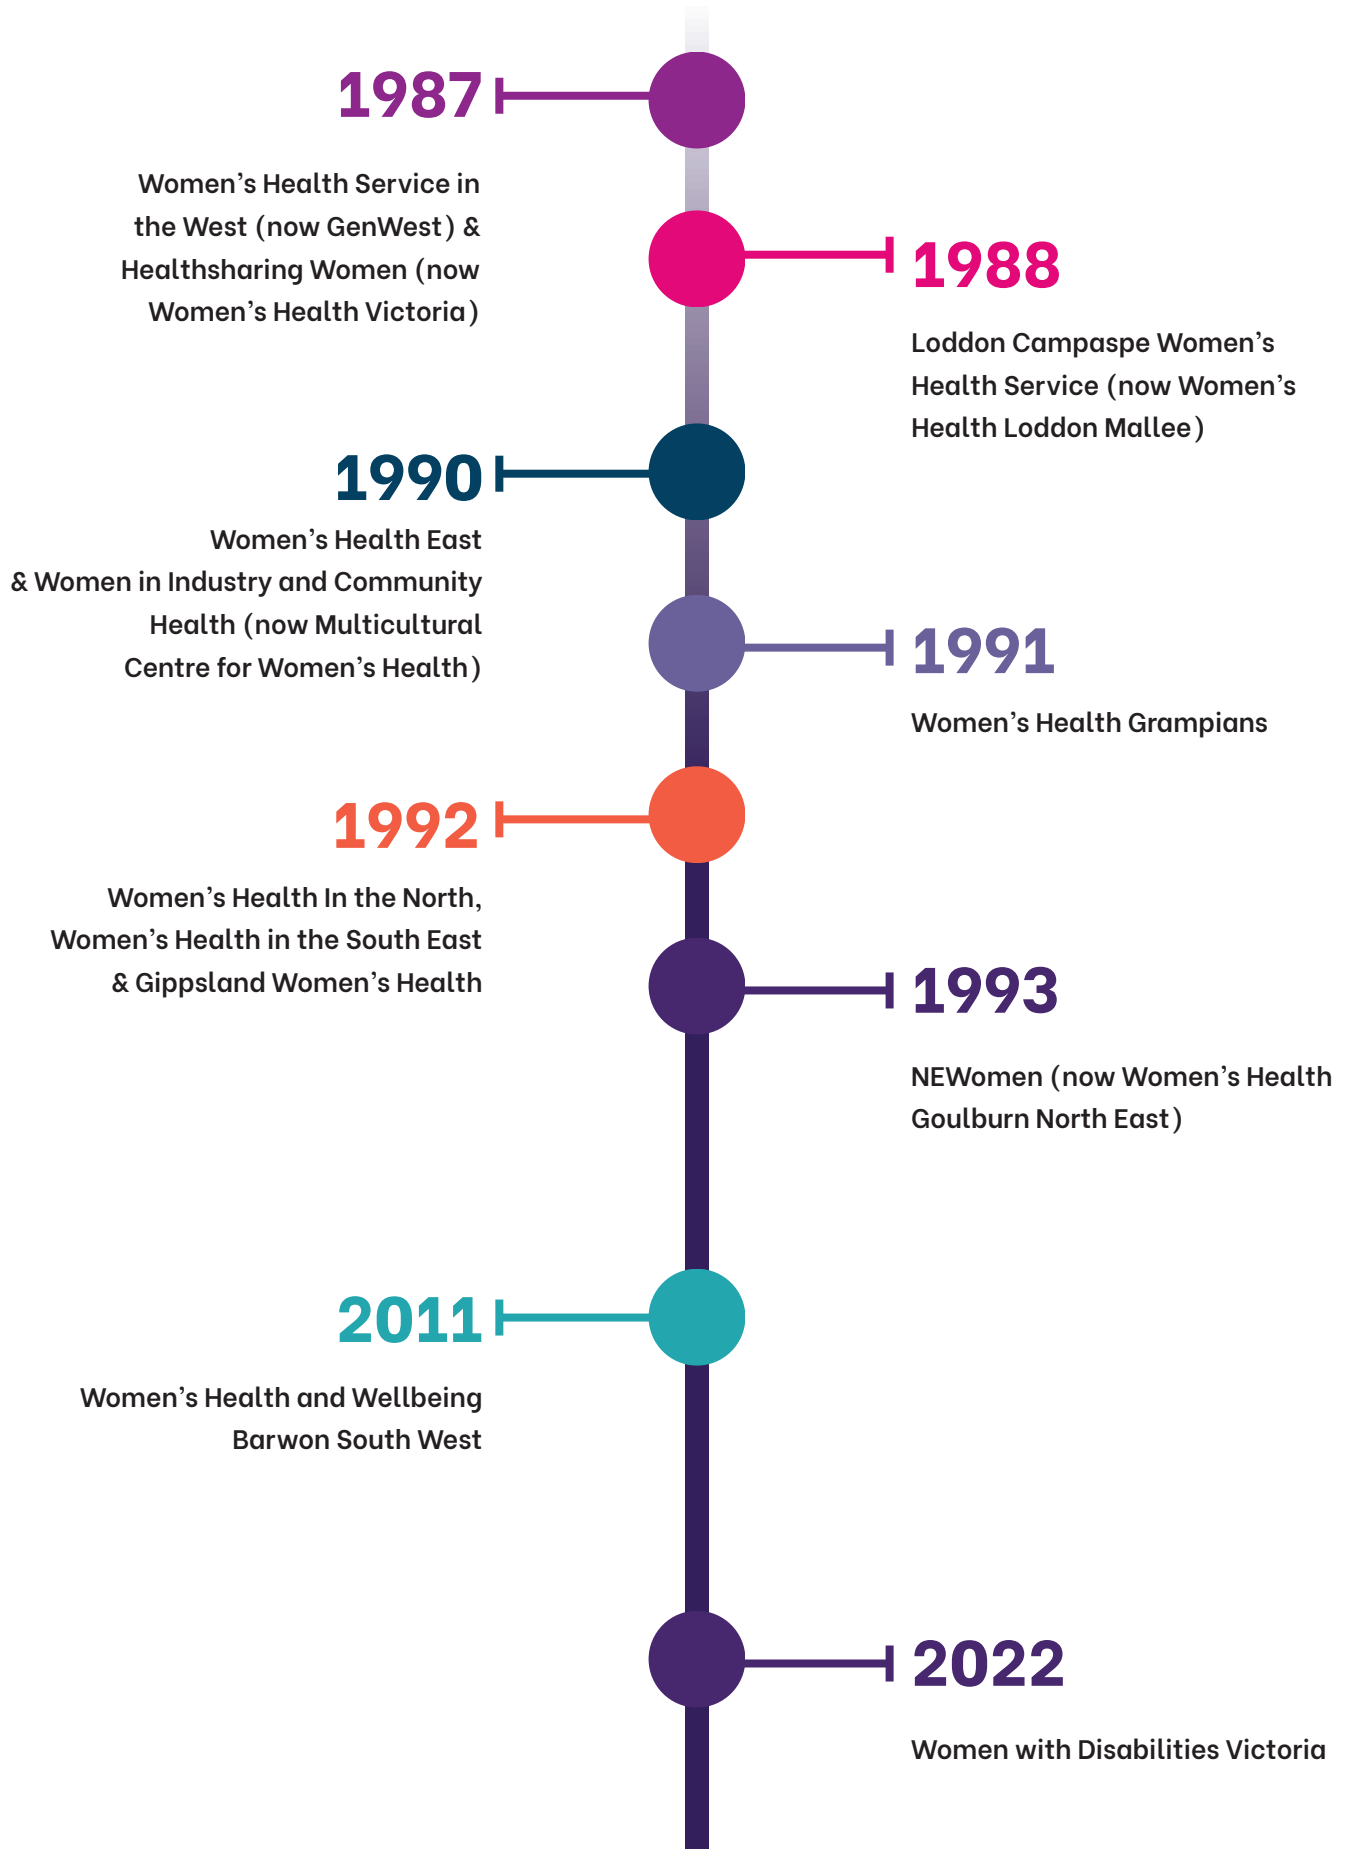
1987

Women’s Health Service in the West (now GenWest) & Healthsharing Women (now Women’s Health Victoria)

1988

Loddon Campaspe Women’s Health Service (now Women’s Health Loddon Mallee)

1990

Women’s Health East & Women in Industry and Community Health (now Multicultural Centre for Women’s Health)

1991

Women’s Health Grampians

1992

Women’s Health In the North, Women’s Health in the South East & Gippsland Women’s Health

1993

NEWomen (now Women’s Health Goulburn North East)

2011

Women’s Health and Wellbeing Barwon South West

2022

Women with Disabilities Victoria